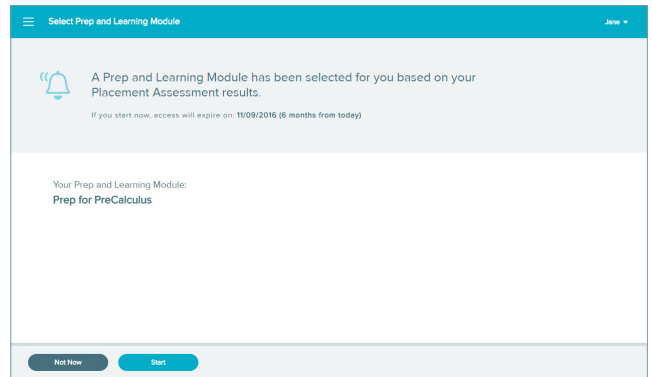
Select Prep and Learning Module

Jene

A Prep and Learning Module has been selected for you based on your Placement Assessment results.

If you start now, access will expire on: 11/09/2016 (6 months from today)

Your Prep and Learning Module:

Prep for PreCalculus

Not Now

Start